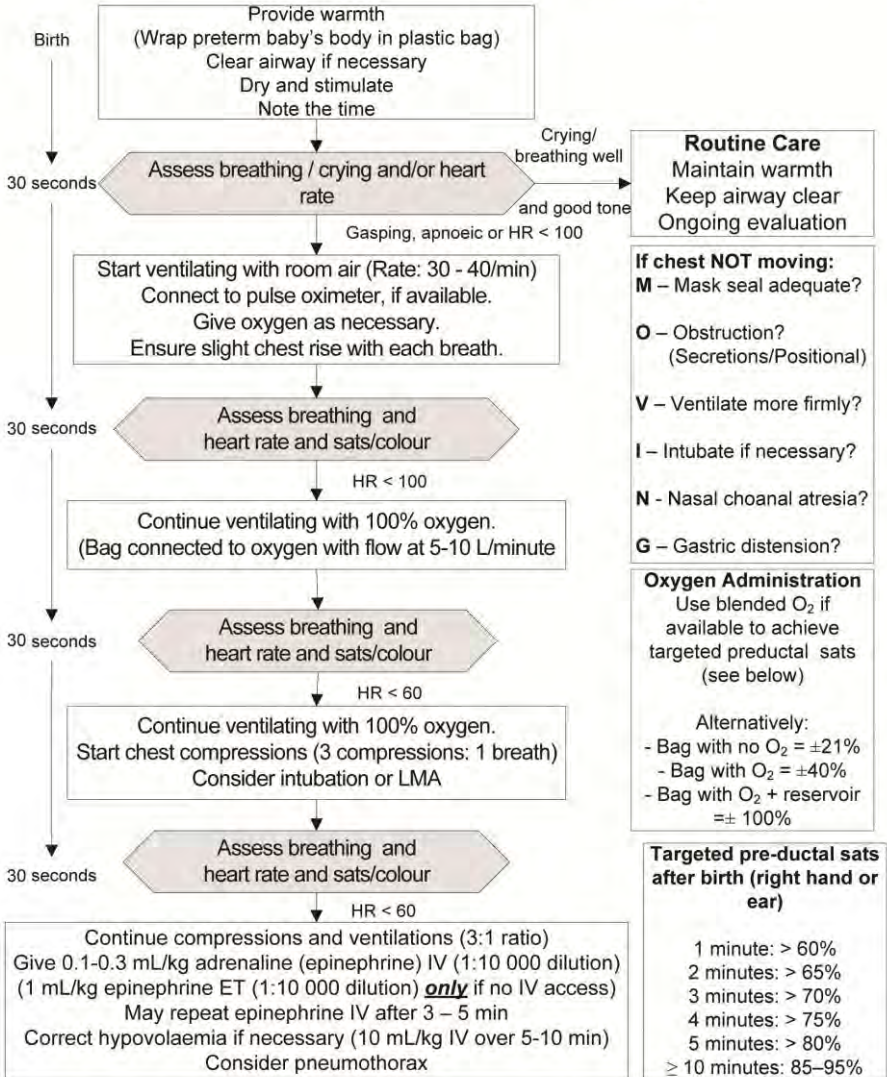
Birth

Provide warmth
(Wrap preterm baby's body in plastic bag)
Clear airway if necessary
Dry and stimulate
Note the time

30 seconds

Assess breathing / crying and/or heart rate

Crying/ breathing well and good tone

Routine Care
Maintain warmth
Keep airway clear
Ongoing evaluation

Gasping, apnoeic or HR < 100

Start ventilating with room air (Rate: 30 - 40/min)
Connect to pulse oximeter, if available.
Give oxygen as necessary.
Ensure slight chest rise with each breath.

30 seconds

Assess breathing and heart rate and sats/colour

HR < 100

Continue ventilating with 100% oxygen.
(Bag connected to oxygen with flow at 5-10 L/minute

30 seconds

Assess breathing and heart rate and sats/colour

HR < 60

Continue ventilating with 100% oxygen.
Start chest compressions (3 compressions: 1 breath)
Consider intubation or LMA

30 seconds

Assess breathing and heart rate and sats/colour

HR < 60

Continue compressions and ventilations (3:1 ratio)
Give 0.1-0.3 mL/kg adrenaline (epinephrine) IV (1:10 000 dilution)
(1 mL/kg epinephrine ET (1:10 000 dilution) ***only*** if no IV access)
May repeat epinephrine IV after 3 – 5 min
Correct hypovolaemia if necessary (10 mL/kg IV over 5-10 min)
Consider pneumothorax

If chest NOT moving:
M – Mask seal adequate?
O – Obstruction? (Secretions/Positional)
V – Ventilate more firmly?
I – Intubate if necessary?
N - Nasal choanal atresia?
G – Gastric distension?

Oxygen Administration
Use blended $O_2$ if available to achieve targeted preductal sats (see below)

Alternatively:
- Bag with no $O_2$ = ±21%
- Bag with $O_2$ = ±40%
- Bag with $O_2$ + reservoir =± 100%

Targeted pre-ductal sats after birth (right hand or ear)

1 minute: > 60%
2 minutes: > 65%
3 minutes: > 70%
4 minutes: > 75%
5 minutes: > 80%
$\geq$ 10 minutes: 85–95%